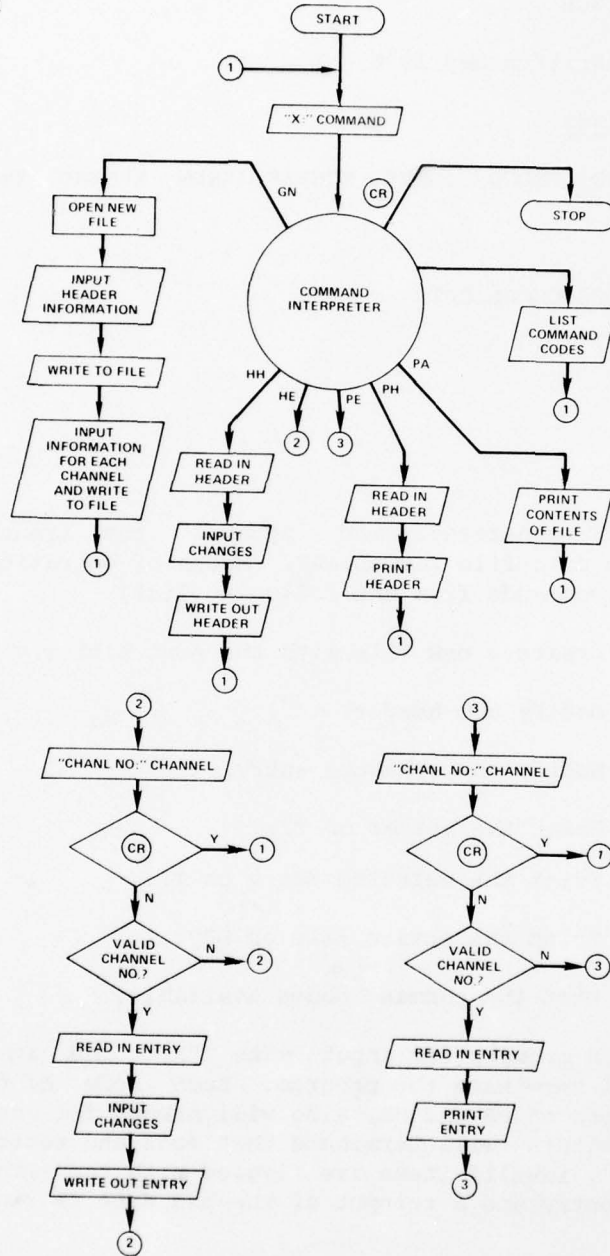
START

1

"X:" COMMAND

GN

CR

OPEN NEW FILE

STOP

INPUT HEADER INFORMATION

COMMAND INTERPRETER

LIST COMMAND CODES

WRITE TO FILE

PA

HH

PH

HE

PE

1

INPUT INFORMATION FOR EACH CHANNEL AND WRITE TO FILE

2

3

READ IN HEADER

READ IN HEADER

PRINT CONTENTS OF FILE

1

INPUT CHANGES

PRINT HEADER

1

WRITE OUT HEADER

1

1

2

3

"CHANL NO:" CHANNEL

"CHANL NO:" CHANNEL

CR

Y

1

CR

Y

1

N

N

VALID CHANNEL NO.?

N

2

VALID CHANNEL NO.?

N

3

Y

Y

READ IN ENTRY

READ IN ENTRY

INPUT CHANGES

PRINT ENTRY

WRITE OUT ENTRY

3

2